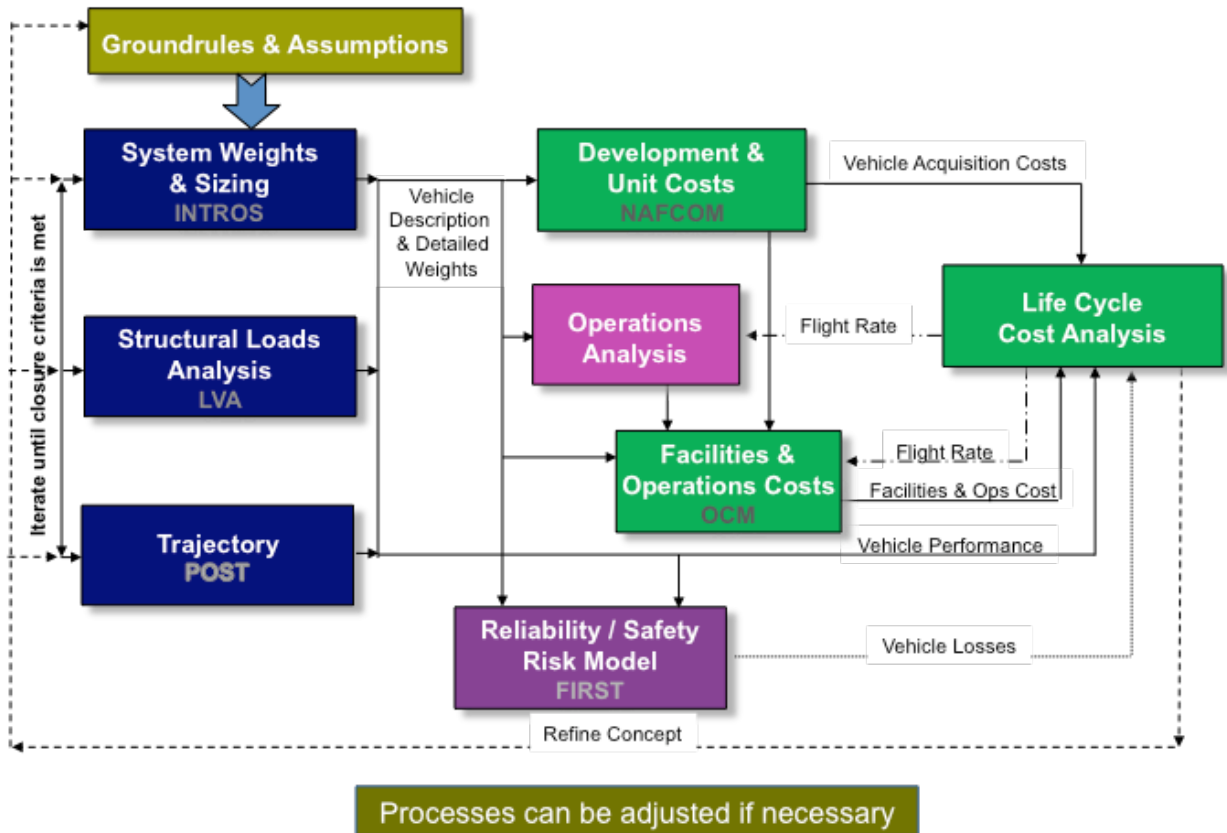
Groundrules & Assumptions

Iterate until closure criteria is met

System Weights & Sizing
INTROS

Vehicle Description & Detailed Weights

Development & Unit Costs
NAFCOM

Vehicle Acquisition Costs

Life Cycle Cost Analysis

Structural Loads Analysis
LVA

Operations Analysis

Flight Rate

Facilities & Operations Costs
OCM

Flight Rate

Facilities & Ops Cost

Trajectory
POST

Vehicle Performance

Reliability / Safety Risk Model
FIRST

Vehicle Losses

Refine Concept

Processes can be adjusted if necessary